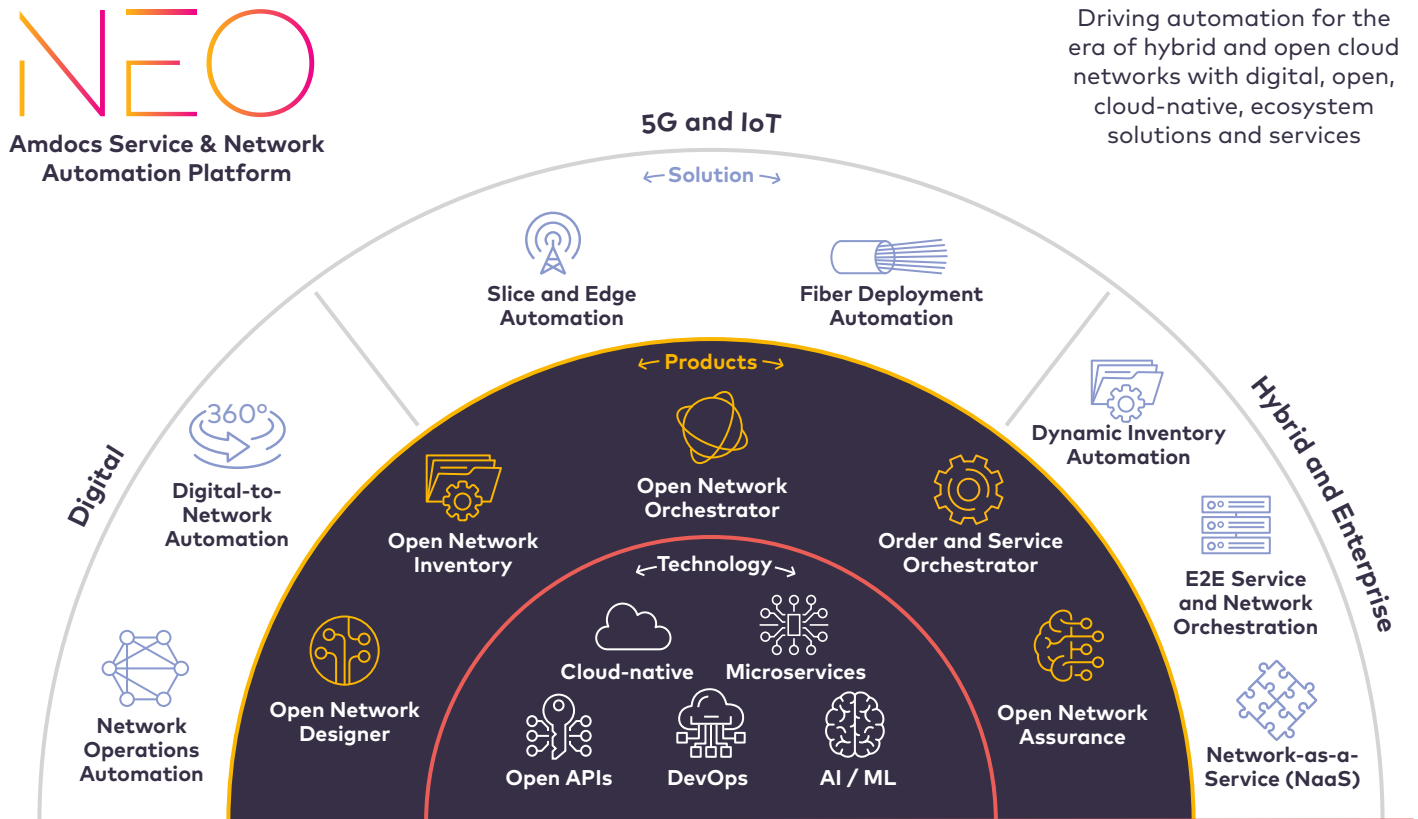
NEO

Amdocs Service & Network Automation Platform

Driving automation for the era of hybrid and open cloud networks with digital, open, cloud-native, ecosystem solutions and services

5G and IoT

← Solution →

Slice and Edge Automation

Fiber Deployment Automation

Digital

360°

Digital-to-Network Automation

Network Operations Automation

Hybrid and Enterprise

Dynamic Inventory Automation

E2E Service and Network Orchestration

Network-as-a-Service (NaaS)

← Products →

Open Network Orchestrator

Open Network Inventory

Order and Service Orchestrator

Open Network Designer

Open Network Assurance

← Technology →

Cloud-native

Microservices

Open APIs

DevOps

AI / ML